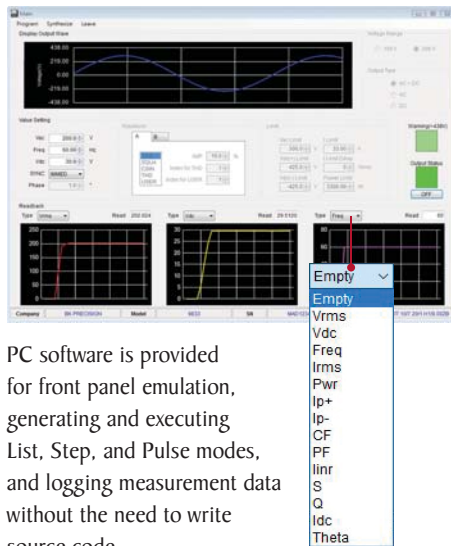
Main

Program Synthesize Leave

Display Output Wave

Voltage Range

Output Type

Value Setting

Vac 200.0 V

Freq 60.00 Hz

Vdc 50.0 V

SYNC IMMED.

Phase 1.0

Waveform

A B

Limit

Warning(>438V)

Output Status

OFF

Readback

Type Vrms Read 202.024

Type Vdc Read 29.5120

Type Freq Read 60

Company BK PRECISION Model 9832 SN

Empty

Empty

Vrms

Vdc

Freq

Irms

Pwr

Ip+

Ip-

CF

PF

Iinr

S

Q

Idc

Theta

PC software is provided for front panel emulation, generating and executing List, Step, and Pulse modes, and logging measurement data without the need to write source code.